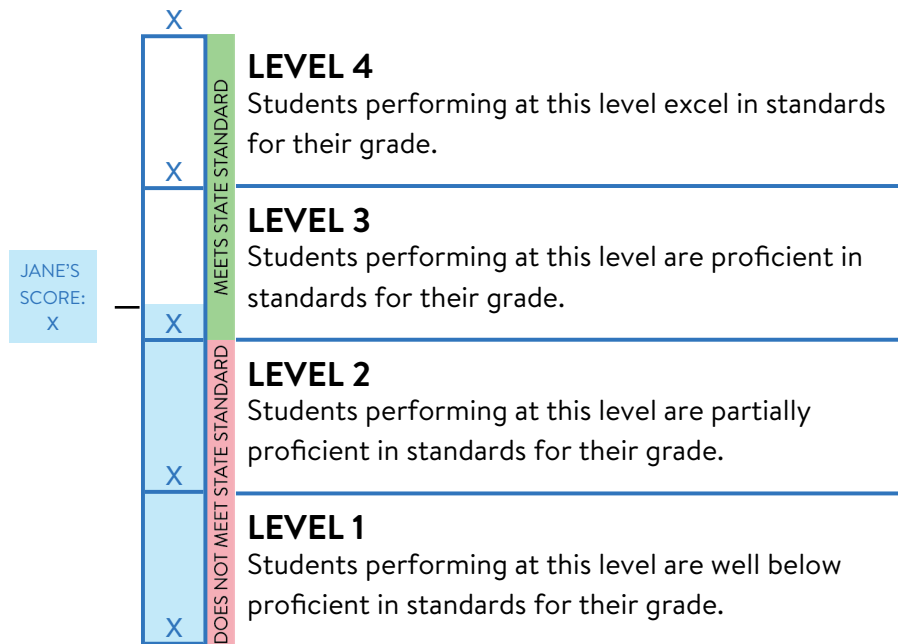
X

X

JANE'S SCORE: X

X

X

X

MEETS STATE STANDARD

DOES NOT MEET STATE STANDARD

**LEVEL 4**
Students performing at this level excel in standards for their grade.

**LEVEL 3**
Students performing at this level are proficient in standards for their grade.

**LEVEL 2**
Students performing at this level are partially proficient in standards for their grade.

**LEVEL 1**
Students performing at this level are well below proficient in standards for their grade.